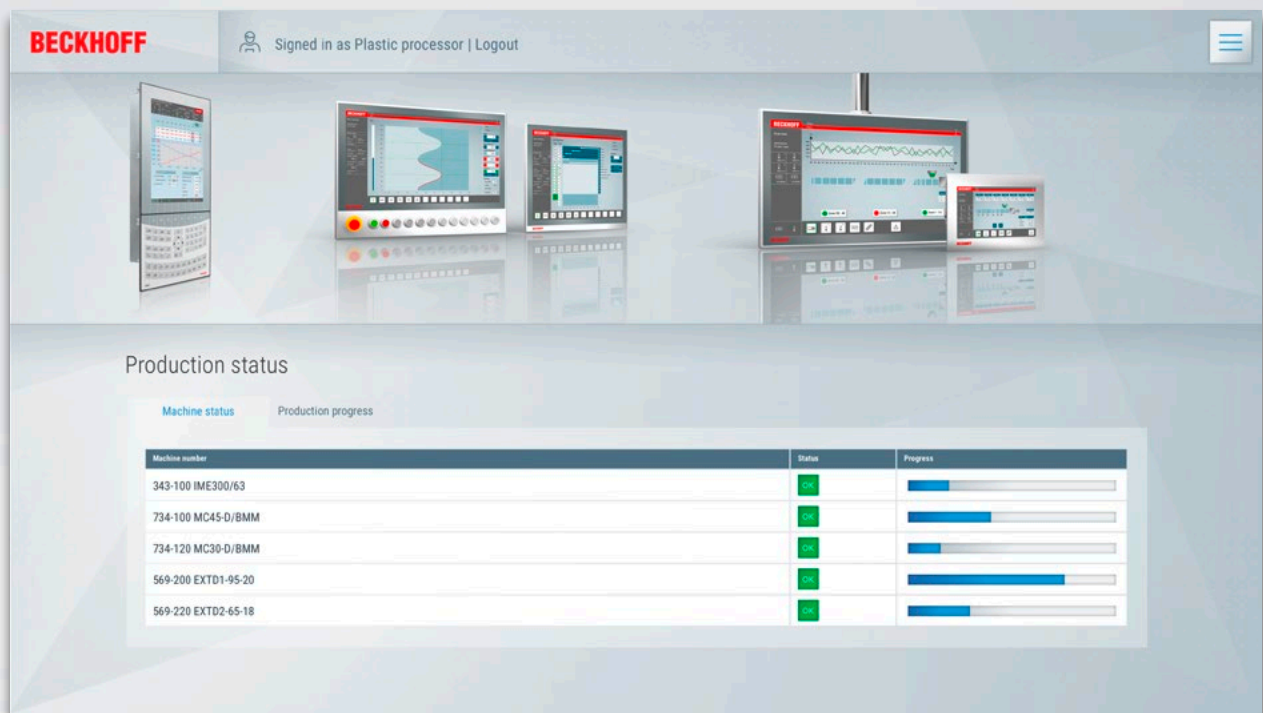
BECKHOFF

Signed in as Plastic processor | Logout

Production status

Machine status

Production progress

| Machine number | Status | Progress |
|---|---|---|
| 343-100 IME300/63 | OK | |
| 734-100 MC45-D/BMM | OK | |
| 734-120 MC30-D/BMM | OK | |
| 569-200 EXTD1-95-20 | OK | |
| 569-220 EXTD2-65-18 | OK | |